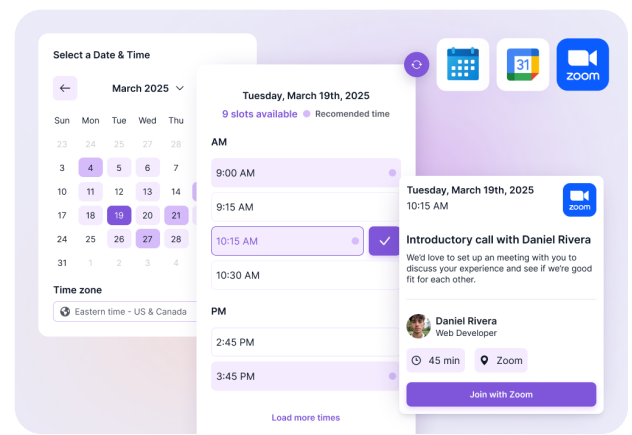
Select a Date & Time

March 2025

| Sun | Mon | Tue | Wed | Thu |
|---|---|---|---|---|
| 23 | 24 | 25 | 26 | 27 |
| 3 | 4 | 5 | 6 | 7 |
| 10 | 11 | 12 | 13 | 14 |
| 17 | 18 | 19 | 20 | 21 |
| 24 | 25 | 26 | 27 | 28 |
| 31 | 1 | 2 | 3 | 4 |

Time zone

Eastern time - US & Canada

Tuesday, March 19th, 2025

9 slots available Recomended time

AM

9:00 AM

9:15 AM

10:15 AM

10:30 AM

PM

2:45 PM

3:45 PM

Load more times

31

zoom

Tuesday, March 19th, 2025

10:15 AM

zoom

Introductory call with Daniel Rivera

We'd love to set up an meeting with you to discuss your experience and see if we're good fit for each other.

Daniel Rivera

Web Developer

45 min

Zoom

Join with Zoom